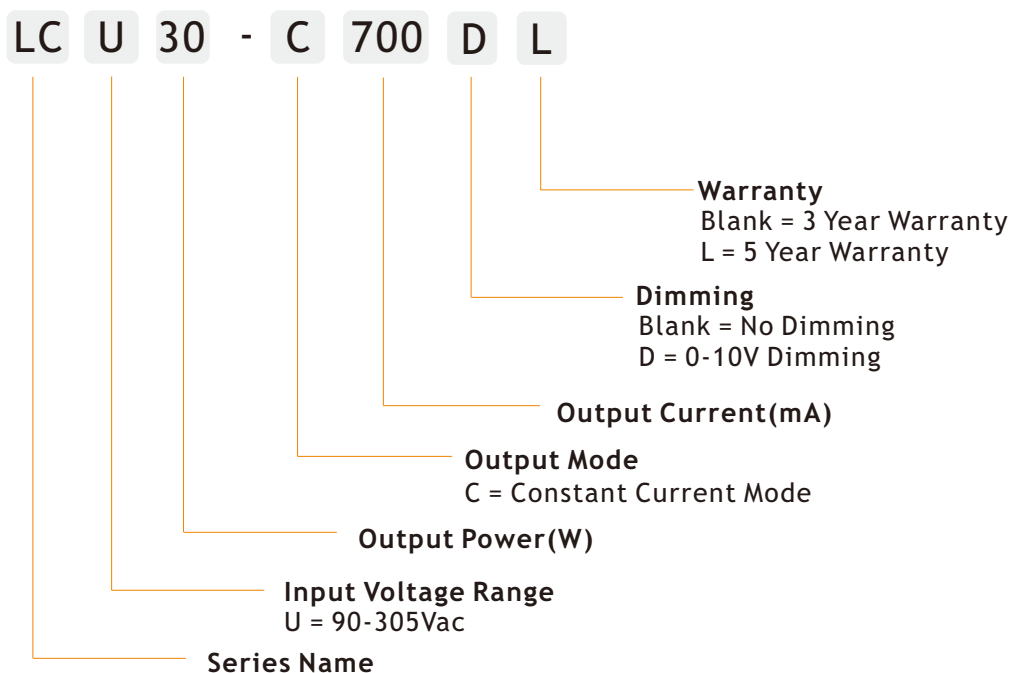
LC U 30 - C 700 D L

Warranty
Blank = 3 Year Warranty
L = 5 Year Warranty

Dimming
Blank = No Dimming
D = 0-10V Dimming

Output Current(mA)

Output Mode
C = Constant Current Mode

Output Power(W)

Input Voltage Range
U = 90-305Vac

Series Name